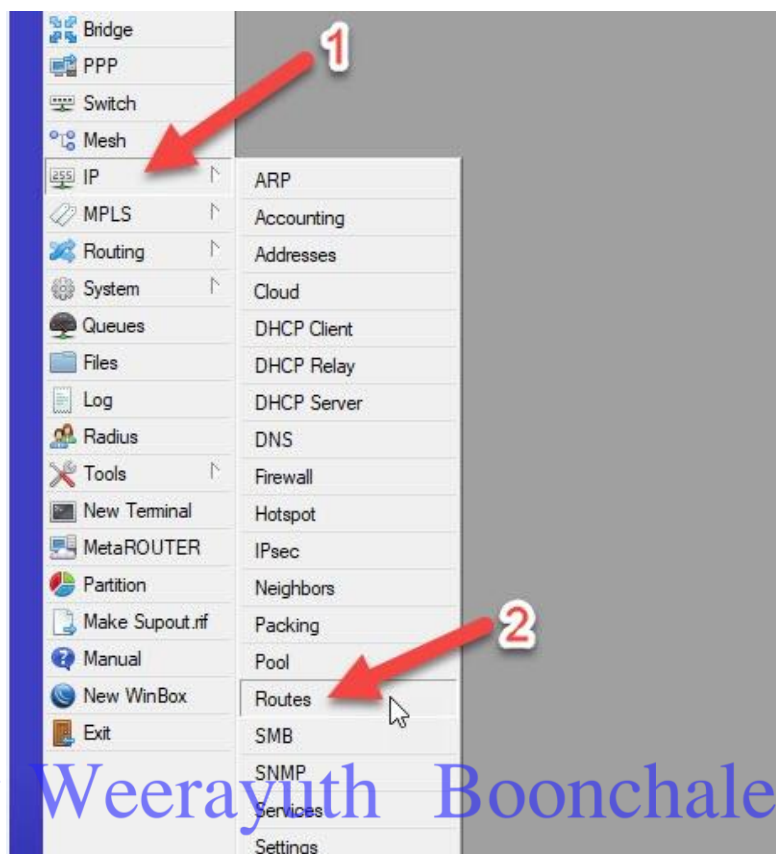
Bridge
PPP
Switch
Mesh
IP
MPLS
Routing
System
Queues
Files
Log
Radius
Tools
New Terminal
MetaROUTER
Partition
Make Supout.rif
Manual
New WinBox
Exit

1

ARP
Accounting
Addresses
Cloud
DHCP Client
DHCP Relay
DHCP Server
DNS
Firewall
Hotspot
IPsec
Neighbors
Packing
Pool
Routes
SMB
SNMP
Services
Settings

2

Weerayuth Boonchale